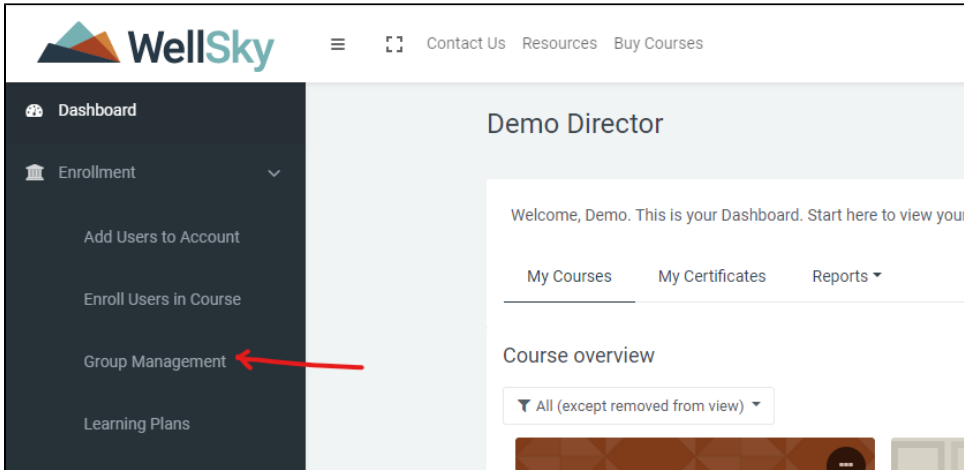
WellSky

Contact Us Resources Buy Courses

Dashboard

Enrollment

Add Users to Account

Enroll Users in Course

Group Management

Learning Plans

Demo Director

Welcome, Demo. This is your Dashboard. Start here to view your

My Courses My Certificates Reports

Course overview

All (except removed from view)